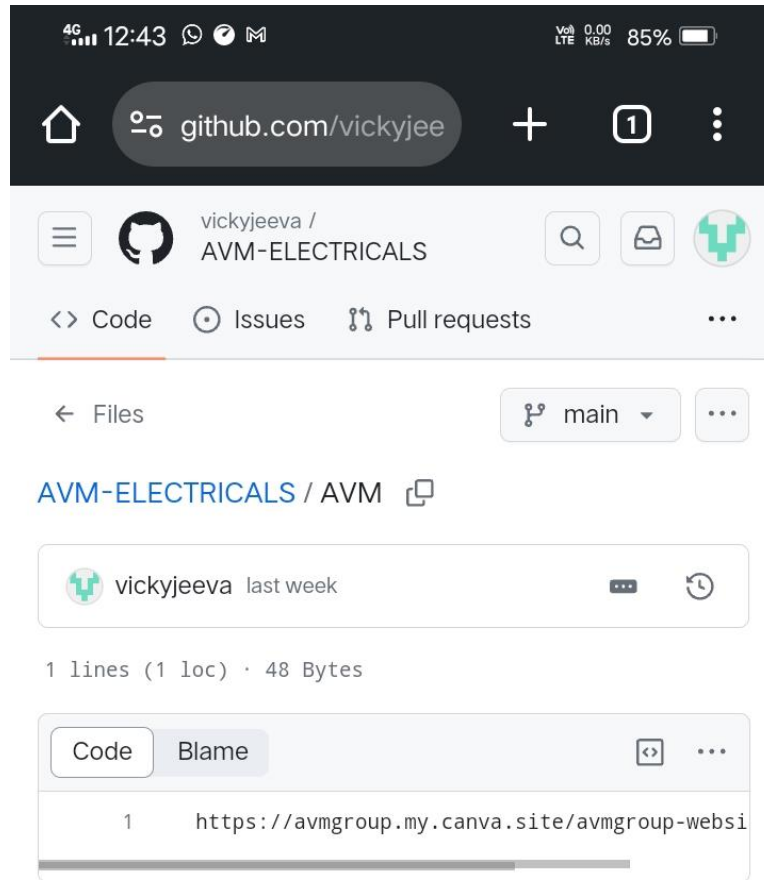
4G 12:43 M

Vo) LTE 0.00 KB/s 85%

github.com/vickyjee

1

vickyjeeva /
AVM-ELECTRICALS

<> Code Issues Pull requests ...

← Files main ...

AVM-ELECTRICALS / AVM

vickyjeeva last week

1 lines (1 loc) · 48 Bytes

Code Blame ...

1 https://avmgroup.my.canva.site/avmgroup-websi